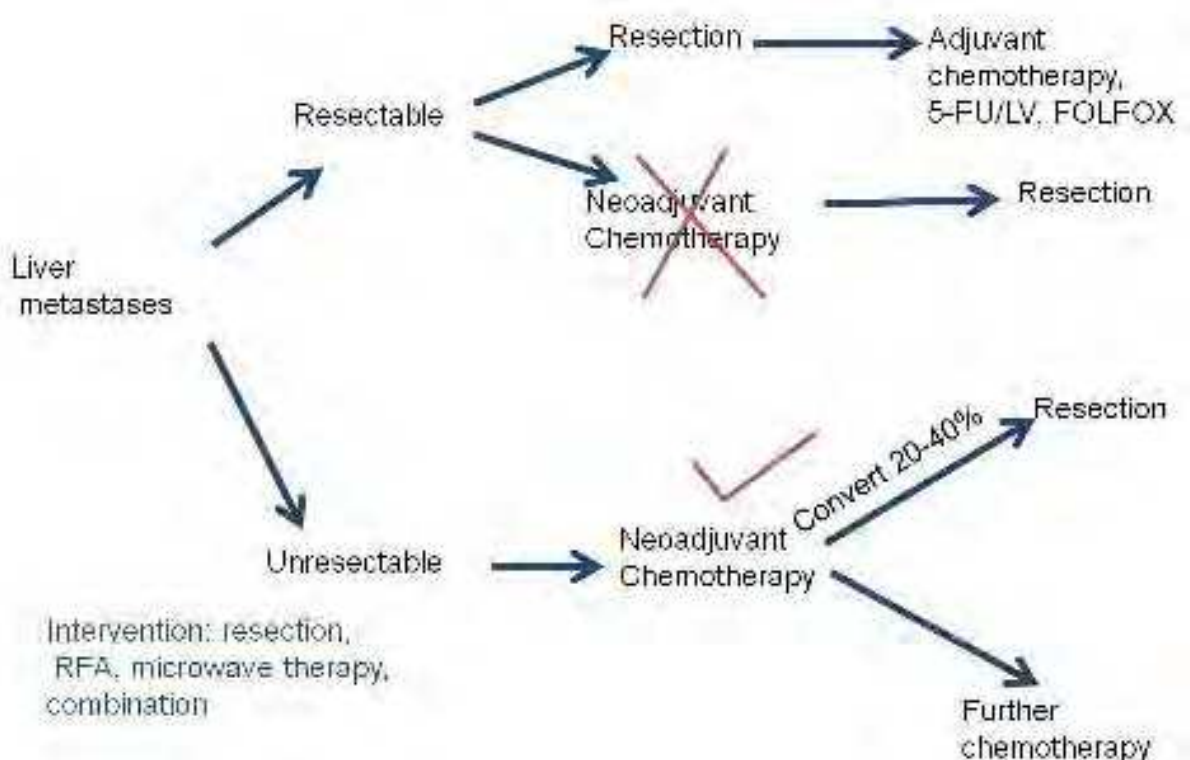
Liver metastases

Resectable

Resection

Adjuvant chemotherapy, 5-FU/LV, FOLFOX

Neoadjuvant Chemotherapy

Resection

Unresectable

Neoadjuvant Chemotherapy

Convert 20-40%

Resection

Further chemotherapy

Intervention: resection, RFA, microwave therapy, combination